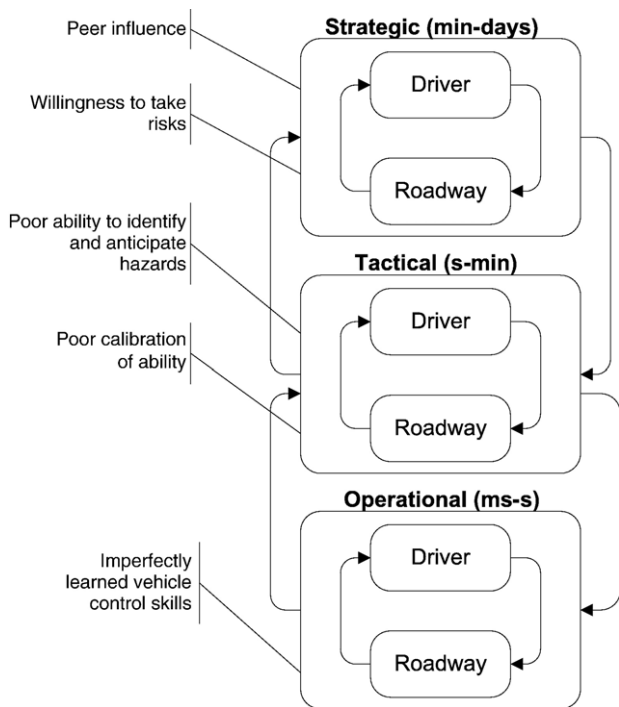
Peer influence

Willingness to take risks

Poor ability to identify and anticipate hazards

Poor calibration of ability

Imperfectly learned vehicle control skills

Strategic (min-days)

Driver

Roadway

Tactical (s-min)

Driver

Roadway

Operational (ms-s)

Driver

Roadway